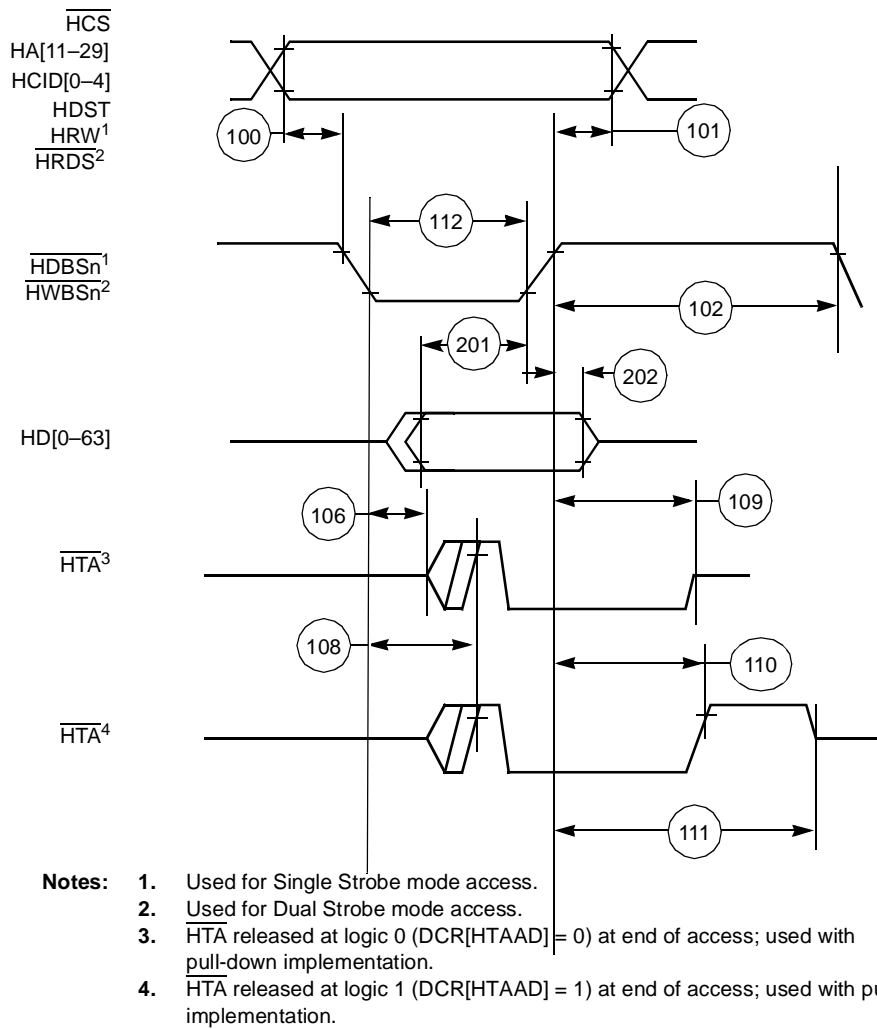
$\overline{HCS}$
HA[11–29]
HCID[0–4]
HDST
$HRW^1$
$\overline{HRDS}^2$

100

101

112

$\overline{HDBSn}^1$
$\overline{HWBSn}^2$

102

201

202

HD[0–63]

106

109

$\overline{HTA}^3$

108

110

$\overline{HTA}^4$

111

**Notes:** **1.** Used for Single Strobe mode access.
**2.** Used for Dual Strobe mode access.
**3.** $\overline{HTA}$ released at logic 0 (DCR[HTAAD] = 0) at end of access; used with pull-down implementation.
**4.** $\overline{HTA}$ released at logic 1 (DCR[HTAAD] = 1) at end of access; used with pu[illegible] implementation.